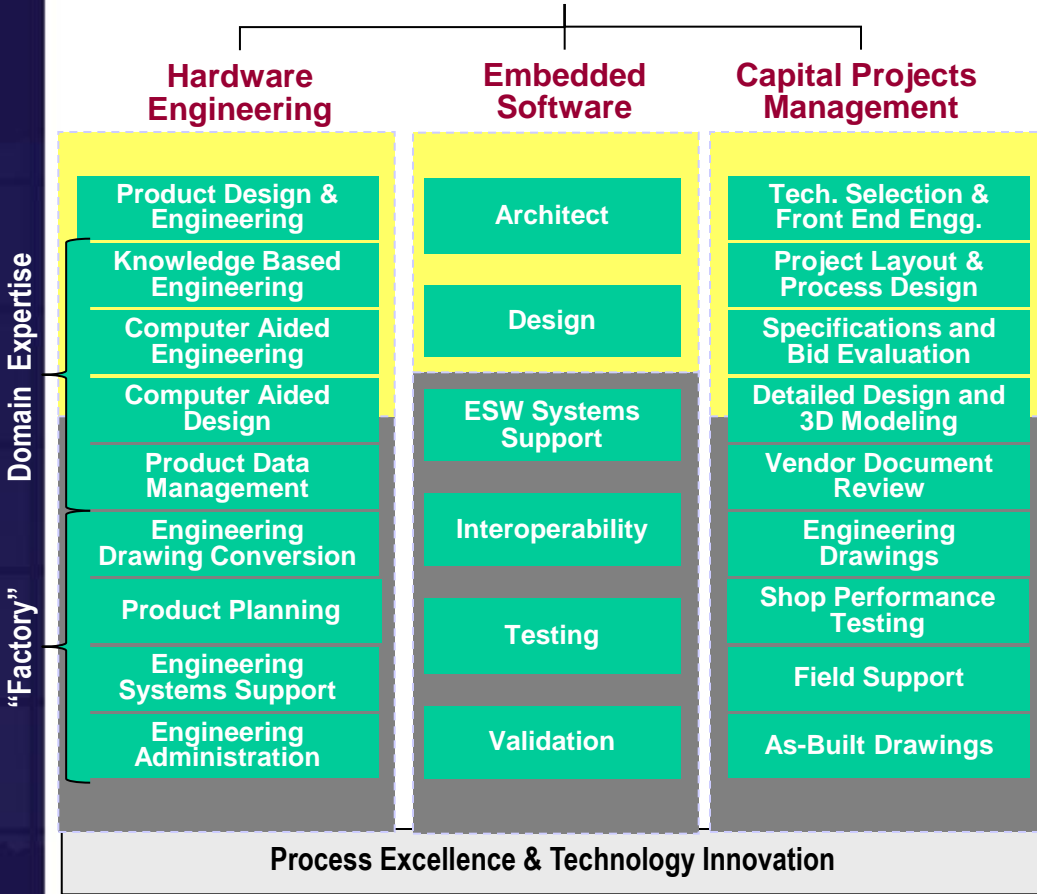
Domain Expertise

"Factory"

Hardware Engineering

Product Design & Engineering

Knowledge Based Engineering

Computer Aided Engineering

Computer Aided Design

Product Data Management

Engineering Drawing Conversion

Product Planning

Engineering Systems Support

Engineering Administration

Embedded Software

Architect

Design

ESW Systems Support

Interoperability

Testing

Validation

Capital Projects Management

Tech. Selection & Front End Engg.

Project Layout & Process Design

Specifications and Bid Evaluation

Detailed Design and 3D Modeling

Vendor Document Review

Engineering Drawings

Shop Performance Testing

Field Support

As-Built Drawings

Process Excellence & Technology Innovation